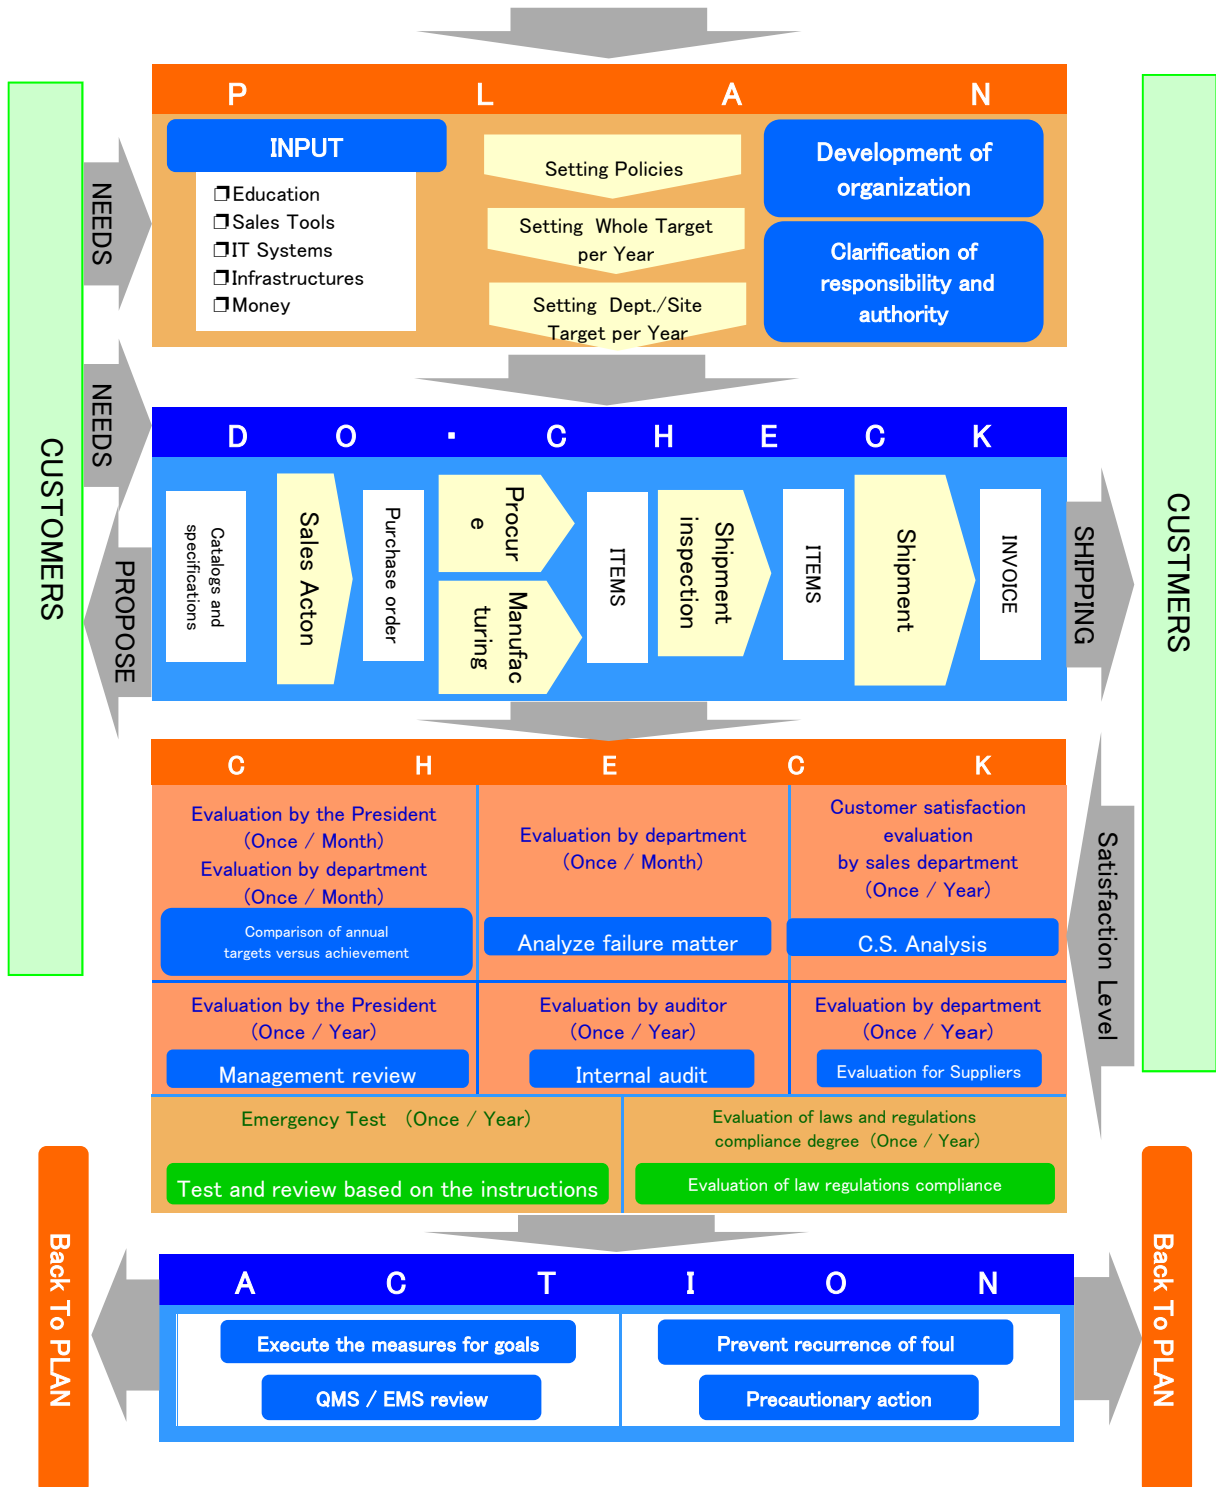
CUSTOMERS

NEEDS

NEEDS

PROPOSE

P L A N

INPUT

❒Education
❒Sales Tools
❒IT Systems
❒Infrastructures
❒Money

Setting Policies

Setting Whole Target per Year

Setting Dept./Site Target per Year

Development of organization

Clarification of responsibility and authority

D O · C H E C K

Catalogs and specifications

Sales Acton

Purchase order

Procure

Manufacturing

ITEMS

Shipment inspection

ITEMS

Shipment

INVOICE

SHIPPING

CUSTMERS

C H E C K

Evaluation by the President (Once / Month)
Evaluation by department (Once / Month)

Comparison of annual targets versus achievement

Evaluation by department (Once / Month)

Analyze failure matter

Customer satisfaction evaluation by sales department (Once / Year)

C.S. Analysis

Evaluation by the President (Once / Year)

Management review

Evaluation by auditor (Once / Year)

Internal audit

Evaluation by department (Once / Year)

Evaluation for Suppliers

Emergency Test (Once / Year)

Test and review based on the instructions

Evaluation of laws and regulations compliance degree (Once / Year)

Evaluation of law regulations compliance

Satisfaction Level

Back To PLAN

A C T I O N

Execute the measures for goals

QMS / EMS review

Prevent recurrence of foul

Precautionary action

Back To PLAN